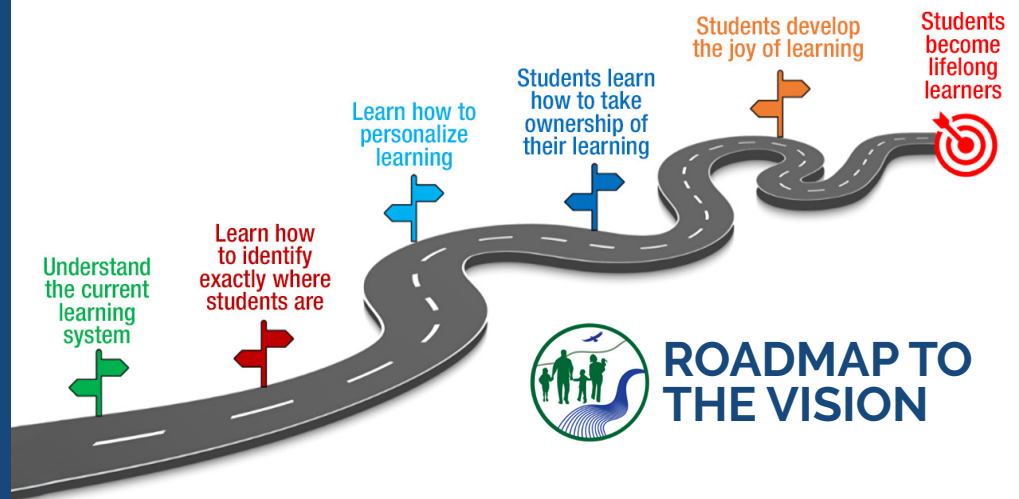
Understand the current learning system

Learn how to identify exactly where students are

Learn how to personalize learning

Students learn how to take ownership of their learning

Students develop the joy of learning

Students become lifelong learners

ROADMAP TO THE VISION